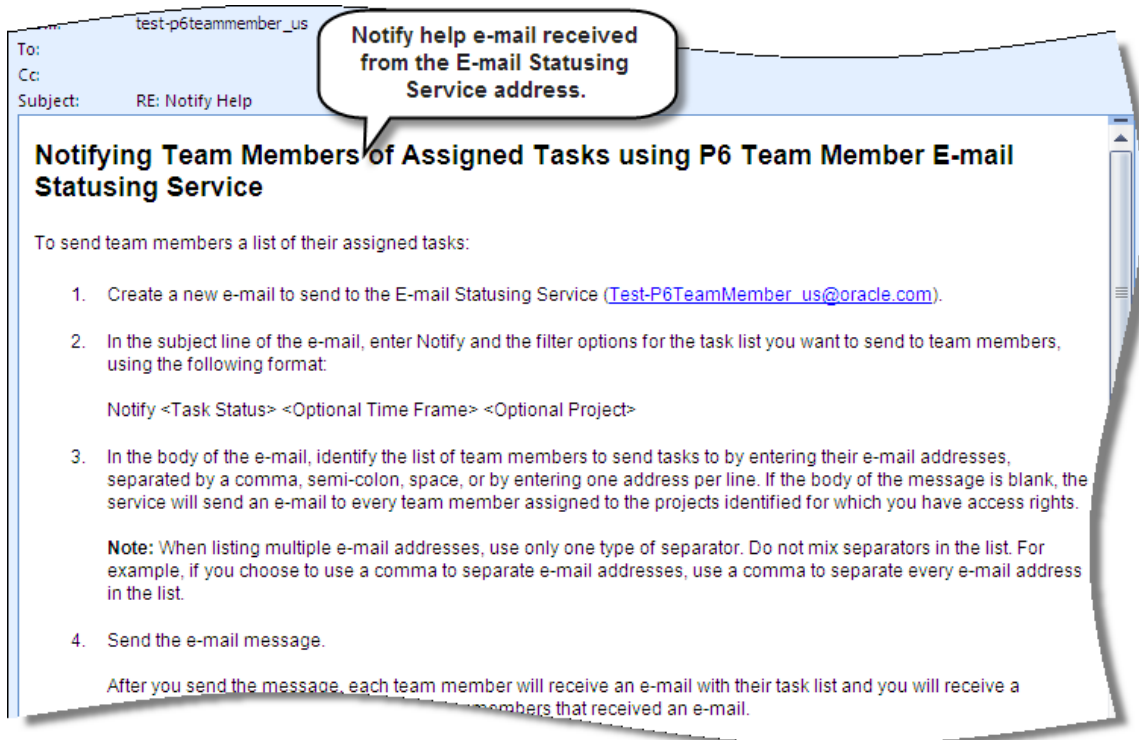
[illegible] test-p6teammember_us
To:
Cc:
Subject: RE: Notify Help

Notify help e-mail received from the E-mail Statusing Service address.

Notifying Team Members of Assigned Tasks using P6 Team Member E-mail Statusing Service

To send team members a list of their assigned tasks:

1. Create a new e-mail to send to the E-mail Statusing Service (Test-P6TeamMember_us@oracle.com).

2. In the subject line of the e-mail, enter Notify and the filter options for the task list you want to send to team members, using the following format:

Notify <Task Status> <Optional Time Frame> <Optional Project>

3. In the body of the e-mail, identify the list of team members to send tasks to by entering their e-mail addresses, separated by a comma, semi-colon, space, or by entering one address per line. If the body of the message is blank, the service will send an e-mail to every team member assigned to the projects identified for which you have access rights.

**Note:** When listing multiple e-mail addresses, use only one type of separator. Do not mix separators in the list. For example, if you choose to use a comma to separate e-mail addresses, use a comma to separate every e-mail address in the list.

4. Send the e-mail message.

After you send the message, each team member will receive an e-mail with their task list and you will receive a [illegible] members that received an e-mail.